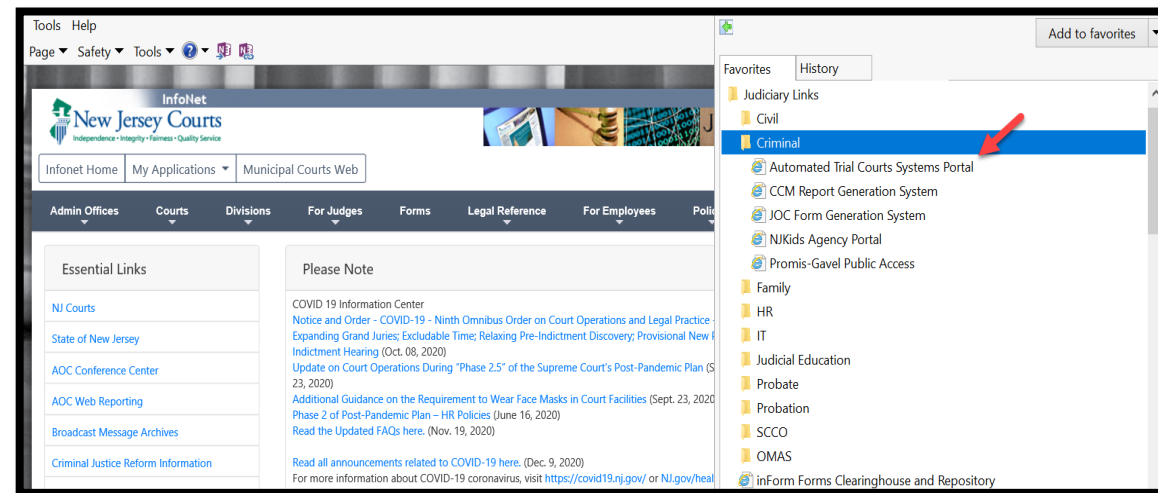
Tools Help

Page ▼ Safety ▼ Tools ▼

InfoNet

New Jersey Courts
Independence • Integrity • Fairness • Quality Service

Infonet Home | My Applications ▼ | Municipal Courts Web

Admin Offices | Courts | Divisions | For Judges | Forms | Legal Reference | For Employees | Polic

Essential Links

NJ Courts

State of New Jersey

AOC Conference Center

AOC Web Reporting

Broadcast Message Archives

Criminal Justice Reform Information

Please Note

COVID 19 Information Center
Notice and Order - COVID-19 - Ninth Omnibus Order on Court Operations and Legal Practice - Expanding Grand Juries; Excludable Time; Relaxing Pre-Indictment Discovery; Provisional New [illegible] Indictment Hearing (Oct. 08, 2020)
Update on Court Operations During "Phase 2.5" of the Supreme Court's Post-Pandemic Plan (S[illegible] 23, 2020)
Additional Guidance on the Requirement to Wear Face Masks in Court Facilities (Sept. 23, 2020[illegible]
Phase 2 of Post-Pandemic Plan – HR Policies (June 16, 2020)
Read the Updated FAQs here. (Nov. 19, 2020)

Read all announcements related to COVID-19 here. (Dec. 9, 2020)
For more information about COVID-19 coronavirus, visit https://covid19.nj.gov/ or NJ.gov/heal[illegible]

Add to favorites

Favorites | History

Judiciary Links
Civil
Criminal
Automated Trial Courts Systems Portal
CCM Report Generation System
JOC Form Generation System
NJKids Agency Portal
Promis-Gavel Public Access
Family
HR
IT
Judicial Education
Probate
Probation
SCCO
OMAS
inForm Forms Clearinghouse and Repository